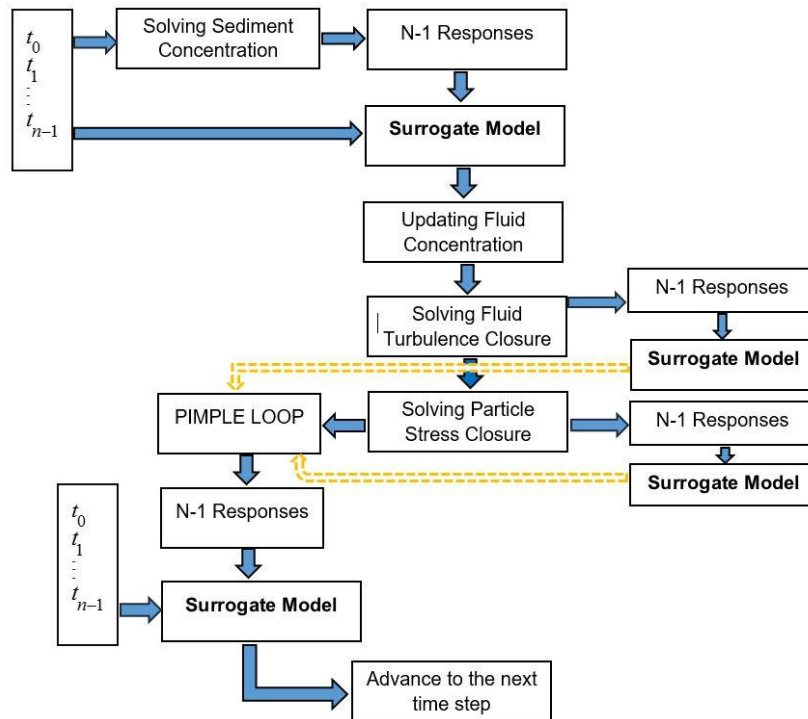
$t_0$
$t_1$
$\vdots$
$t_{n-1}$

Solving Sediment Concentration

N-1 Responses

**Surrogate Model**

Updating Fluid Concentration

Solving Fluid Turbulence Closure

N-1 Responses

**Surrogate Model**

PIMPLE LOOP

Solving Particle Stress Closure

N-1 Responses

**Surrogate Model**

N-1 Responses

$t_0$
$t_1$
$\vdots$
$t_{n-1}$

**Surrogate Model**

Advance to the next time step